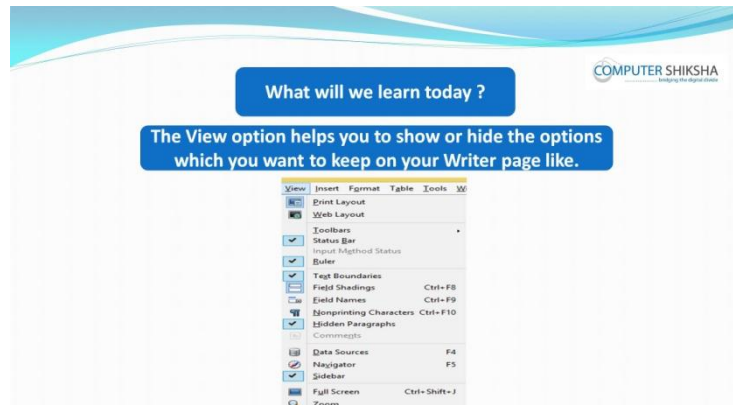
COMPUTER SHIKSHA
bridging the digital divide

What will we learn today ?

The View option helps you to show or hide the options which you want to keep on your Writer page like.

View Insert Format Table Tools W

Print Layout
Web Layout
Toolbars
Status Bar
Input Method Status
Ruler
Text Boundaries
Field Shadings Ctrl+F8
Field Names Ctrl+F9
Nonprinting Characters Ctrl+F10
Hidden Paragraphs
Comments
Data Sources F4
Navigator F5
Sidebar
Full Screen Ctrl+Shift+J
Zoom